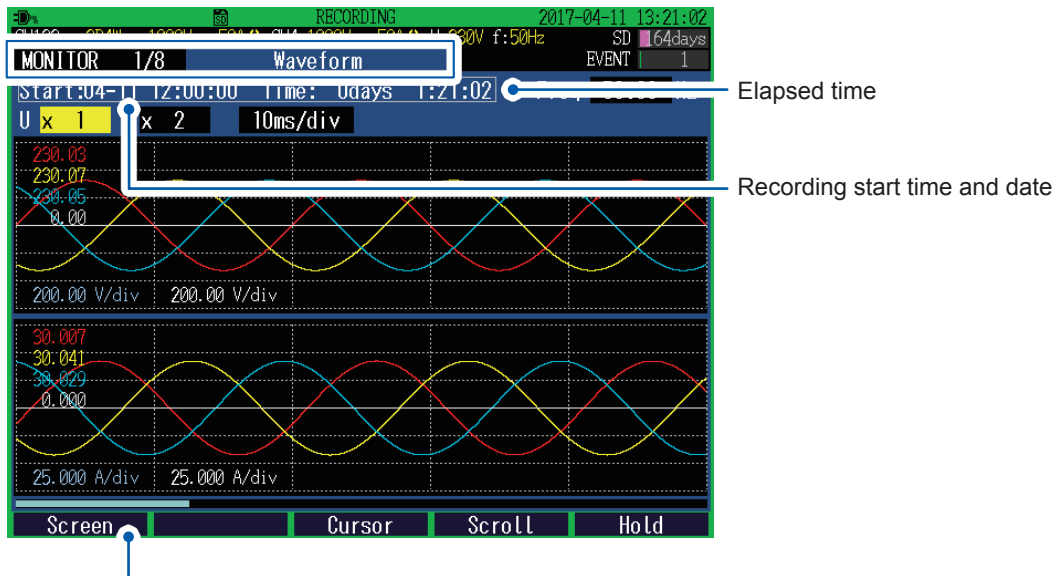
RECORDING 2017-04-11 13:21:02
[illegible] 630V f:50Hz SD 164days
EVENT 1
MONITOR 1/8 Waveform
Start:04-11 12:00:00 Time: 0days 1:21:02
Elapsed time
U x 1 x 2 10ms/div
Recording start time and date
230.03
230.07
230.05
0.00
200.00 V/div 200.00 V/div
30.007
30.041
30.029
0.000
25.000 A/div 25.000 A/div
Screen Cursor Scroll Hold